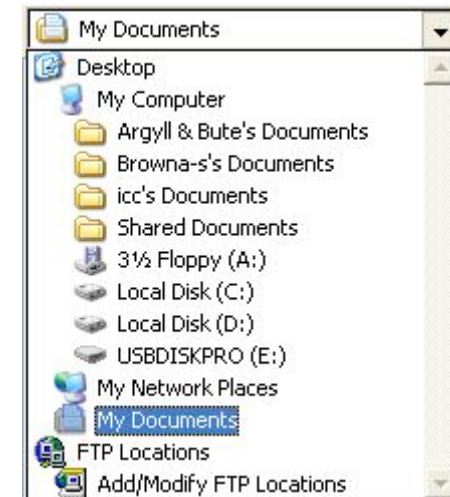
My Documents

Desktop
My Computer
Argyll & Bute's Documents
Browna-s's Documents
icc's Documents
Shared Documents
3½ Floppy (A:)
Local Disk (C:)
Local Disk (D:)
USBDISKPRO (E:)
My Network Places
My Documents
FTP Locations
Add/Modify FTP Locations